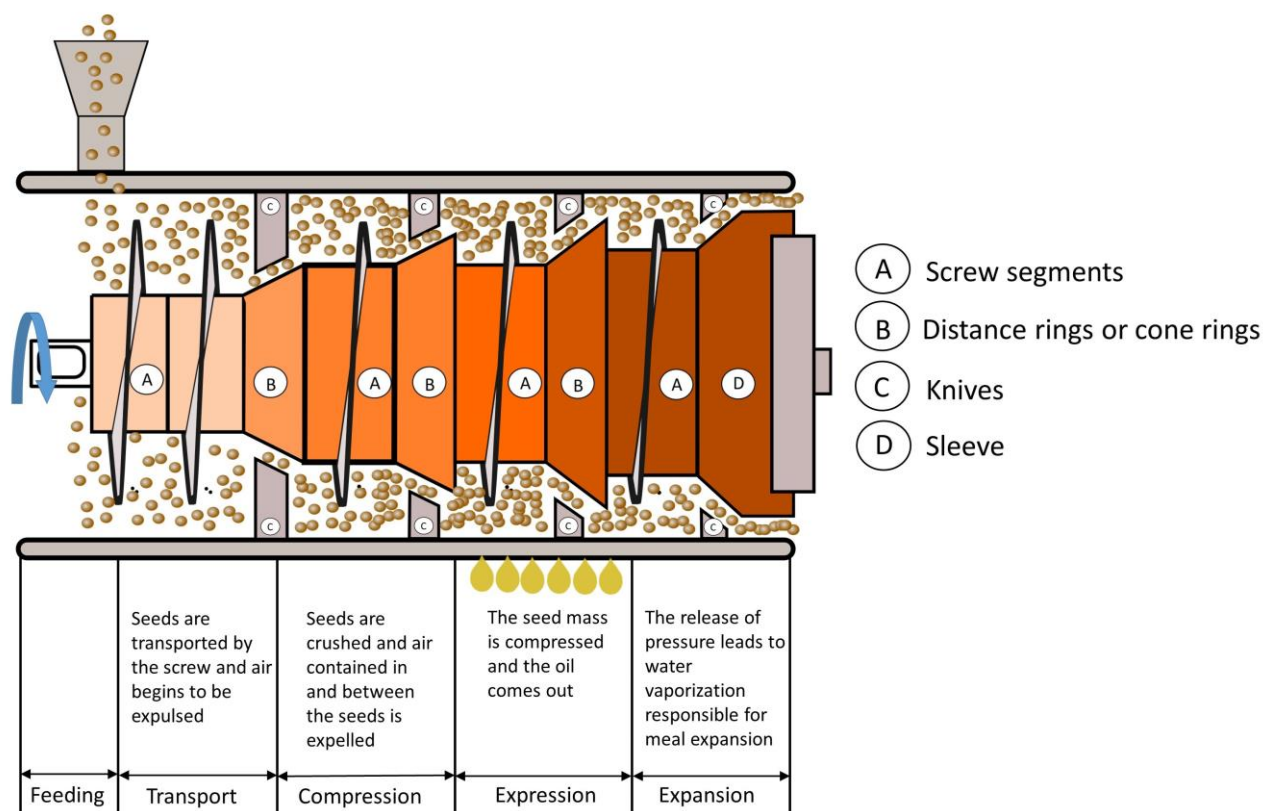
C C C C

A B A B A B A D

C C C C

A Screw segments
B Distance rings or cone rings
C Knives
D Sleeve

Seeds are transported by the screw and air begins to be expulsed

Seeds are crushed and air contained in and between the seeds is expelled

The seed mass is compressed and the oil comes out

The release of pressure leads to water vaporization responsible for meal expansion

Feeding
Transport
Compression
Expression
Expansion